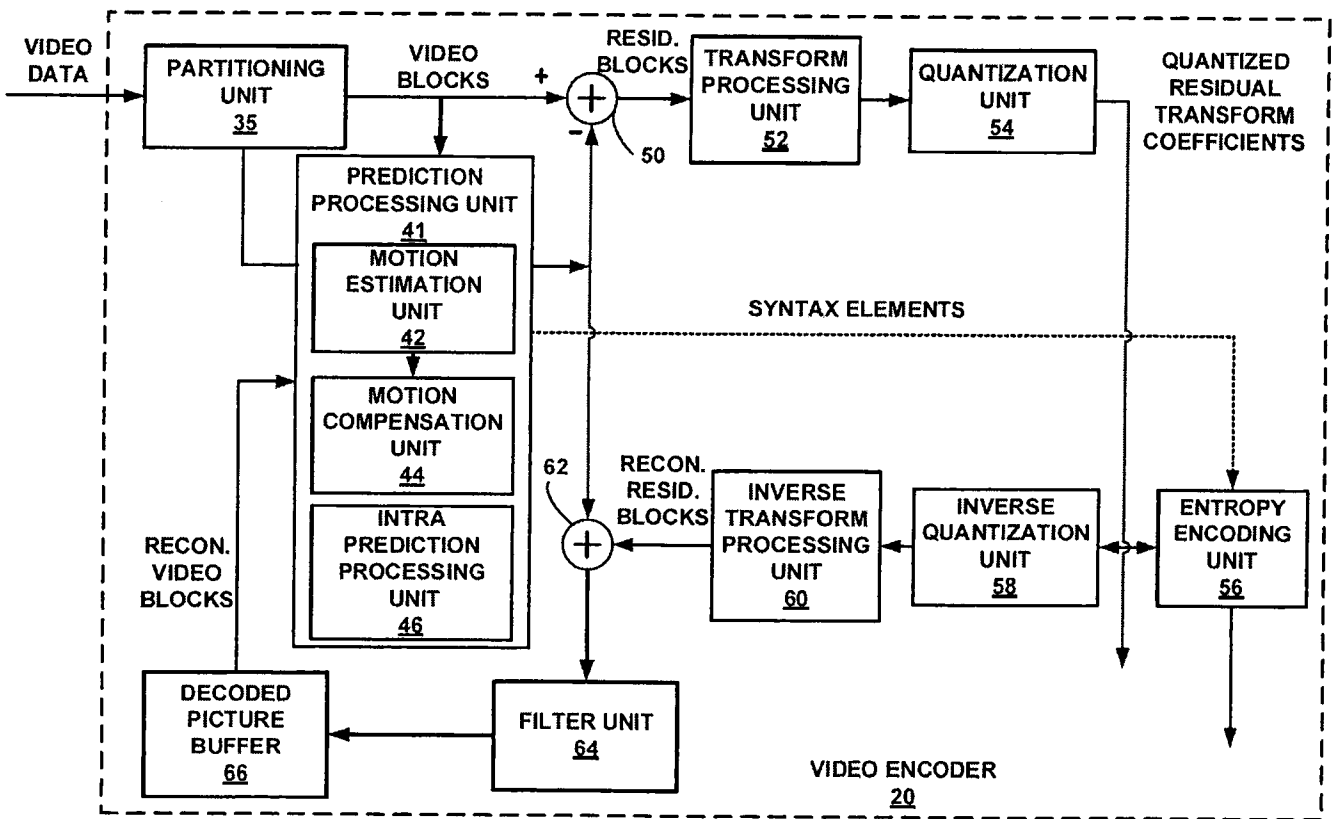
VIDEO DATA

PARTITIONING UNIT
35

VIDEO BLOCKS

+

RESID. BLOCKS

−

50

TRANSFORM PROCESSING UNIT
52

QUANTIZATION UNIT
54

QUANTIZED RESIDUAL TRANSFORM COEFFICIENTS

PREDICTION PROCESSING UNIT
41

MOTION ESTIMATION UNIT
42

SYNTAX ELEMENTS

MOTION COMPENSATION UNIT
44

62

RECON. RESID. BLOCKS

INVERSE TRANSFORM PROCESSING UNIT
60

INVERSE QUANTIZATION UNIT
58

ENTROPY ENCODING UNIT
56

INTRA PREDICTION PROCESSING UNIT
46

RECON. VIDEO BLOCKS

DECODED PICTURE BUFFER
66

FILTER UNIT
64

VIDEO ENCODER
20